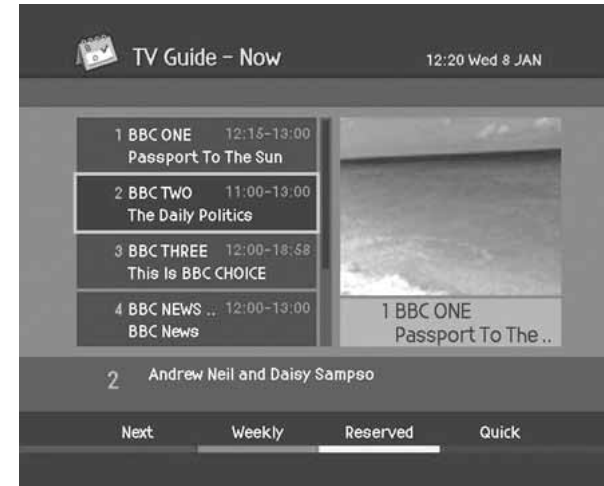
TV Guide - Now

12:20 Wed 8 JAN

1 BBC ONE 12:15-13:00
Passport To The Sun

2 BBC TWO 11:00-13:00
The Daily Politics

3 BBC THREE 12:00-18:58
This Is BBC CHOICE

4 BBC NEWS .. 12:00-13:00
BBC News

1 BBC ONE
Passport To The ..

2 Andrew Neil and Daisy Sampso

Next Weekly Reserved Quick